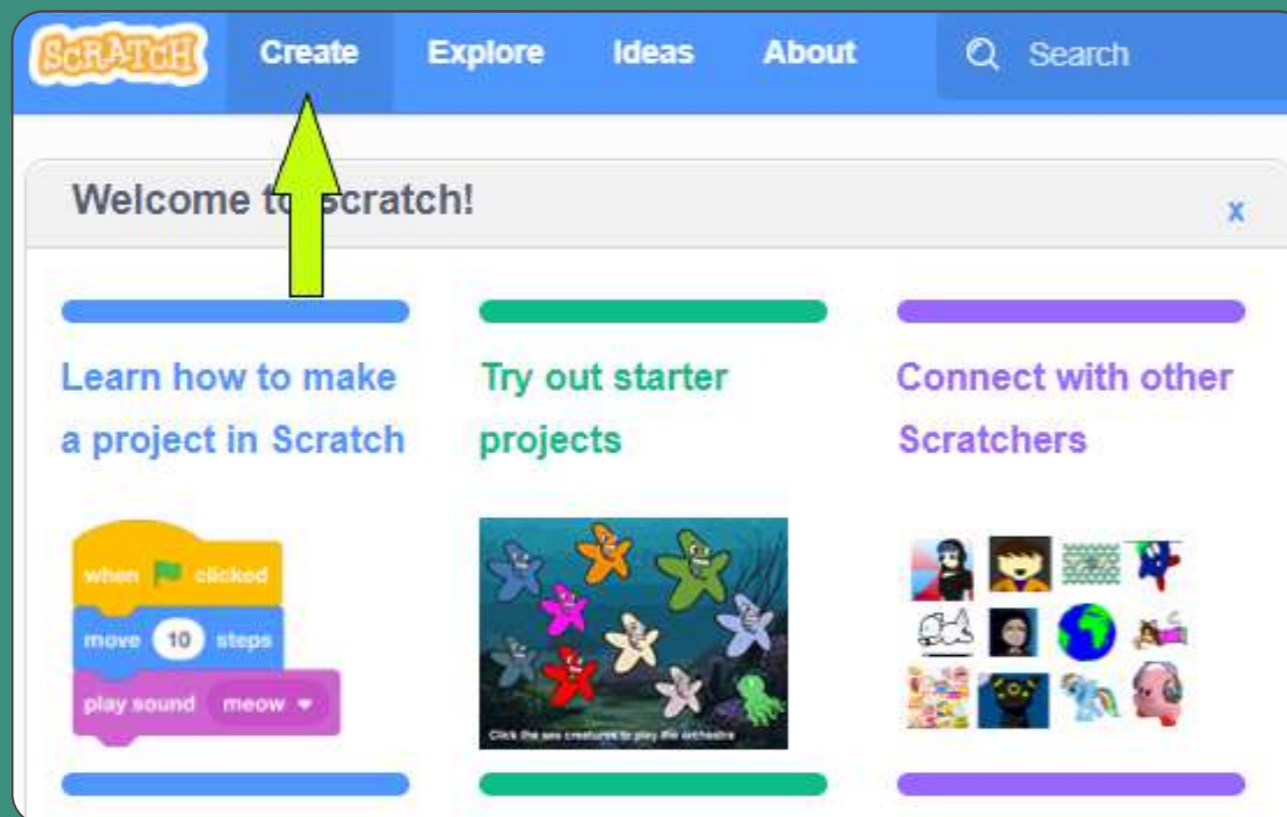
SCRATCH Create Explore Ideas About Search

Welcome to Scratch! x

Learn how to make a project in Scratch

when clicked
move 10 steps
play sound meow

Try out starter projects

Click the sea creatures to play the orchestra

Connect with other Scratchers